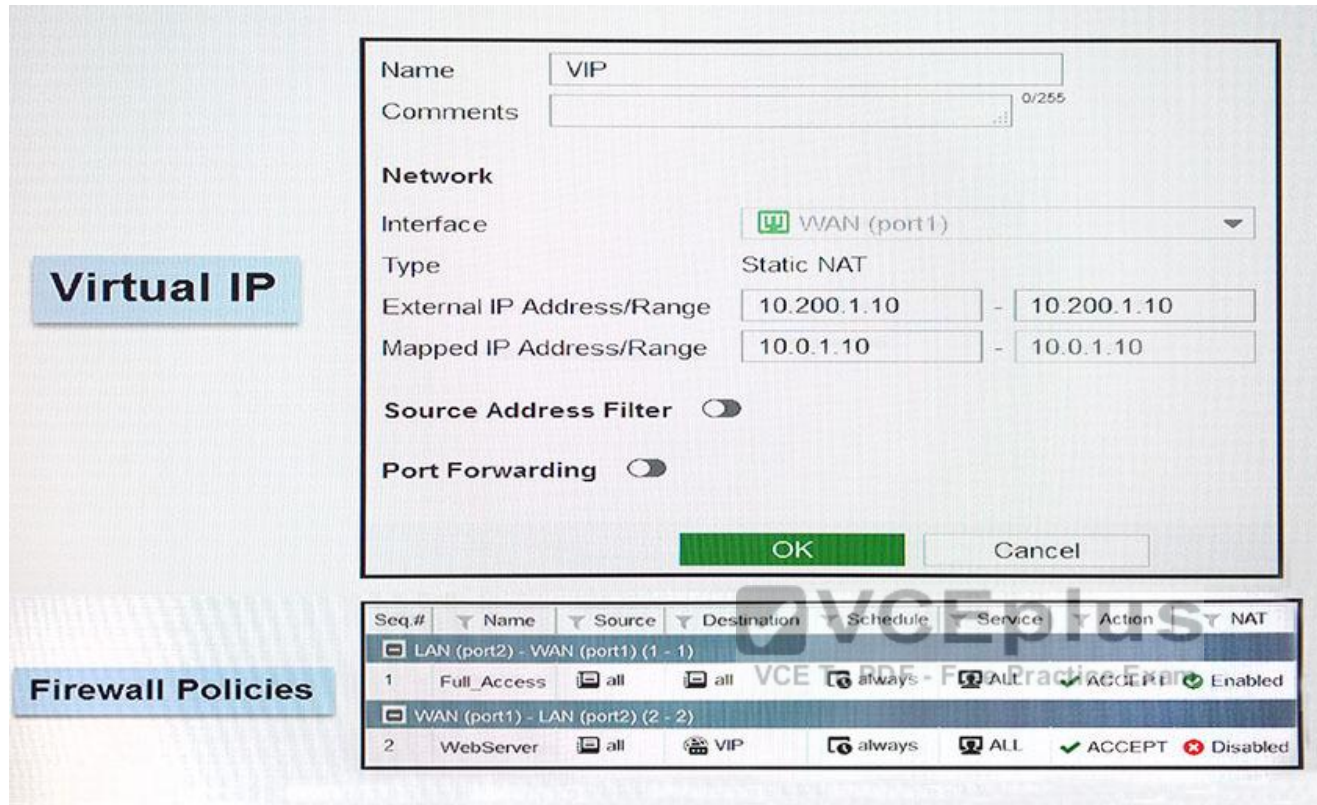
Virtual IP

Name VIP
Comments 0/255

Network

Interface WAN (port1)
Type Static NAT
External IP Address/Range 10.200.1.10 - 10.200.1.10
Mapped IP Address/Range 10.0.1.10 - 10.0.1.10

Source Address Filter

Port Forwarding

OK Cancel

Firewall Policies

| Seq.# | Name | Source | Destination | Schedule | Service | Action | NAT |
|---|---|---|---|---|---|---|---|
| LAN (port2) - WAN (port1) (1 - 1) | | | | | | | |
| 1 | Full_Access | all | all | always | ALL | ACCEPT | Enabled |
| WAN (port1) - LAN (port2) (2 - 2) | | | | | | | |
| 2 | WebServer | all | VIP | always | ALL | ACCEPT | Disabled |

VCEplus
VCE To PDF - Free Practice Exam